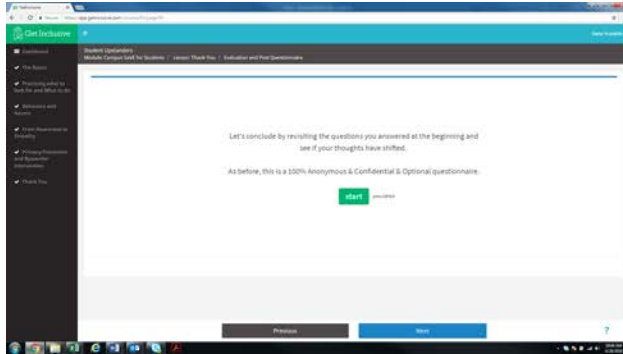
Get Inclusive

Dashboard

The Basics

Practicing what to look for and What to do

Relevance and Nature

From Awareness to Empathy

Privacy Protection and Bystander Intervention

Thank You

Student Upstanders
Module Campus SaVE for Students / Lesson: Thank You / Evaluation and Post Questionnaire

Let's conclude by revisiting the questions you answered at the beginning and see if your thoughts have shifted.

As before, this is a 100% Anonymous & Confidential & Optional questionnaire.

start

Previous

Next

?